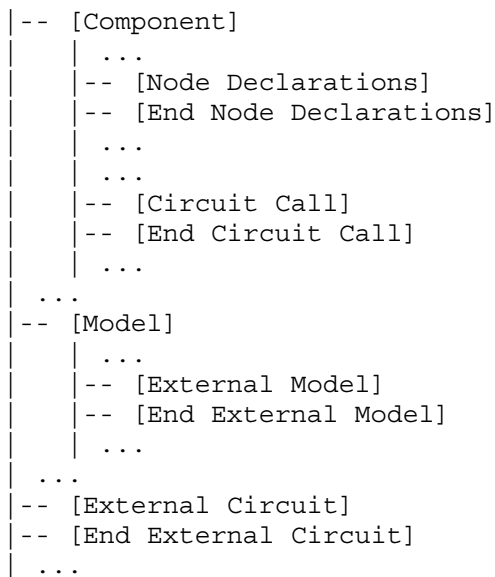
|-- [Component]
|    | ...
|    |-- [Node Declarations]
|    |-- [End Node Declarations]
|    | ...
|    | ...
|    |-- [Circuit Call]
|    |-- [End Circuit Call]
|    | ...
| ...
|-- [Model]
|    | ...
|    |-- [External Model]
|    |-- [End External Model]
|    | ...
| ...
|-- [External Circuit]
|-- [End External Circuit]
| ...